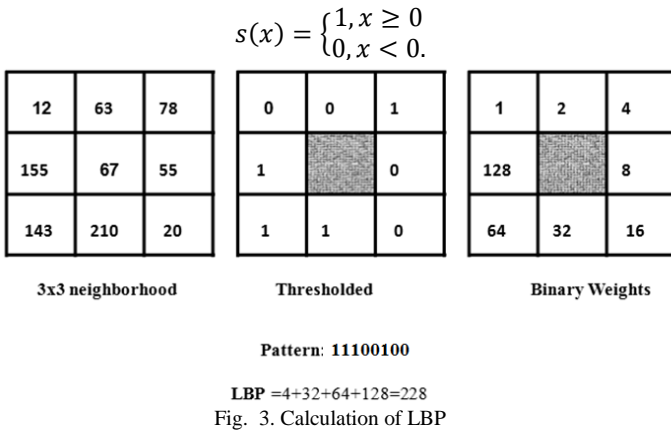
$s(x) = \begin{cases} 1, x \geq 0 \\ 0, x < 0. \end{cases}$

| 12 | 63 | 78 |
|---|---|---|
| 155 | 67 | 55 |
| 143 | 210 | 20 |

3x3 neighborhood

| 0 | 0 | 1 |
|---|---|---|
| 1 |  | 0 |
| 1 | 1 | 0 |

Thresholded

| 1 | 2 | 4 |
|---|---|---|
| 128 |  | 8 |
| 64 | 32 | 16 |

Binary Weights

Pattern: 11100100

LBP =4+32+64+128=228

Fig. 3. Calculation of LBP